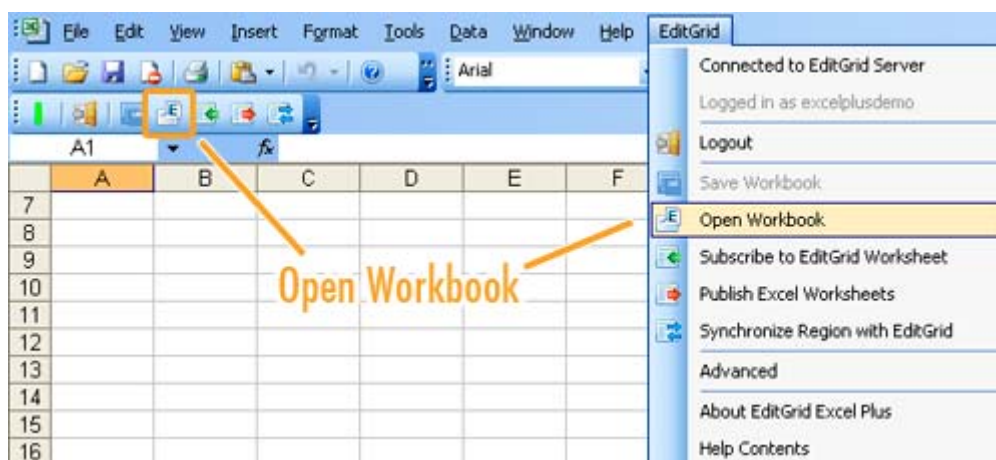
File Edit View Insert Format Tools Data Window Help EditGrid

Arial

A1 fx

| | A | B | C | D | E | F |
|---|---|---|---|---|---|---|
| 7 | | | | | | |
| 8 | | | | | | |
| 9 | | | | | | |
| 10 | | | | | | |
| 11 | | | | | | |
| 12 | | | | | | |
| 13 | | | | | | |
| 14 | | | | | | |
| 15 | | | | | | |
| 16 | | | | | | |

Open Workbook

Connected to EditGrid Server
Logged in as excelplusdemo
Logout
Save Workbook
Open Workbook
Subscribe to EditGrid Worksheet
Publish Excel Worksheets
Synchronize Region with EditGrid
Advanced
About EditGrid Excel Plus
Help Contents